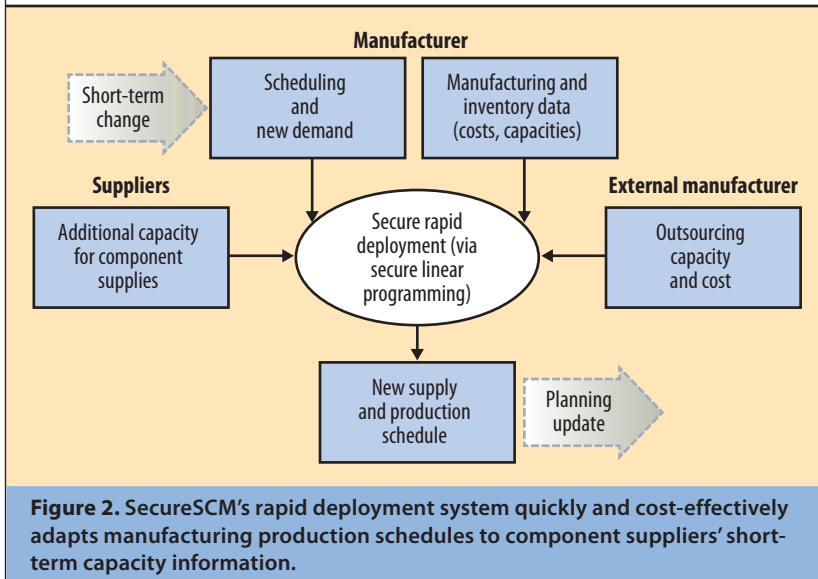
Manufacturer

Short-term change

Scheduling and new demand

Manufacturing and inventory data (costs, capacities)

Suppliers

External manufacturer

Additional capacity for component supplies

Secure rapid deployment (via secure linear programming)

Outsourcing capacity and cost

New supply and production schedule

Planning update

**Figure 2.** SecureSCM's rapid deployment system quickly and cost-effectively adapts manufacturing production schedules to component suppliers' short-term capacity information.